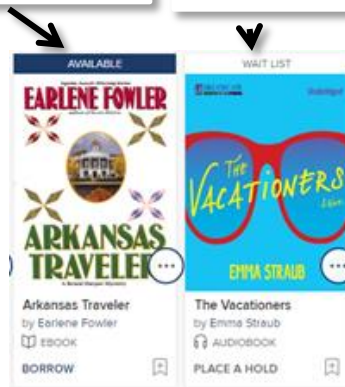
AVAILABLE

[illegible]

EARLENE FOWLER

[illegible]

ARKANSAS TRAVELER

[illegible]

Arkansas Traveler

by Earlene Fowler

EBOOK

BORROW

WAIT LIST

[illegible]

Unabridged

THE VACATIONERS

A Novel

EMMA STRAUB

The Vacationers

by Emma Straub

AUDIOBOOK

PLACE A HOLD